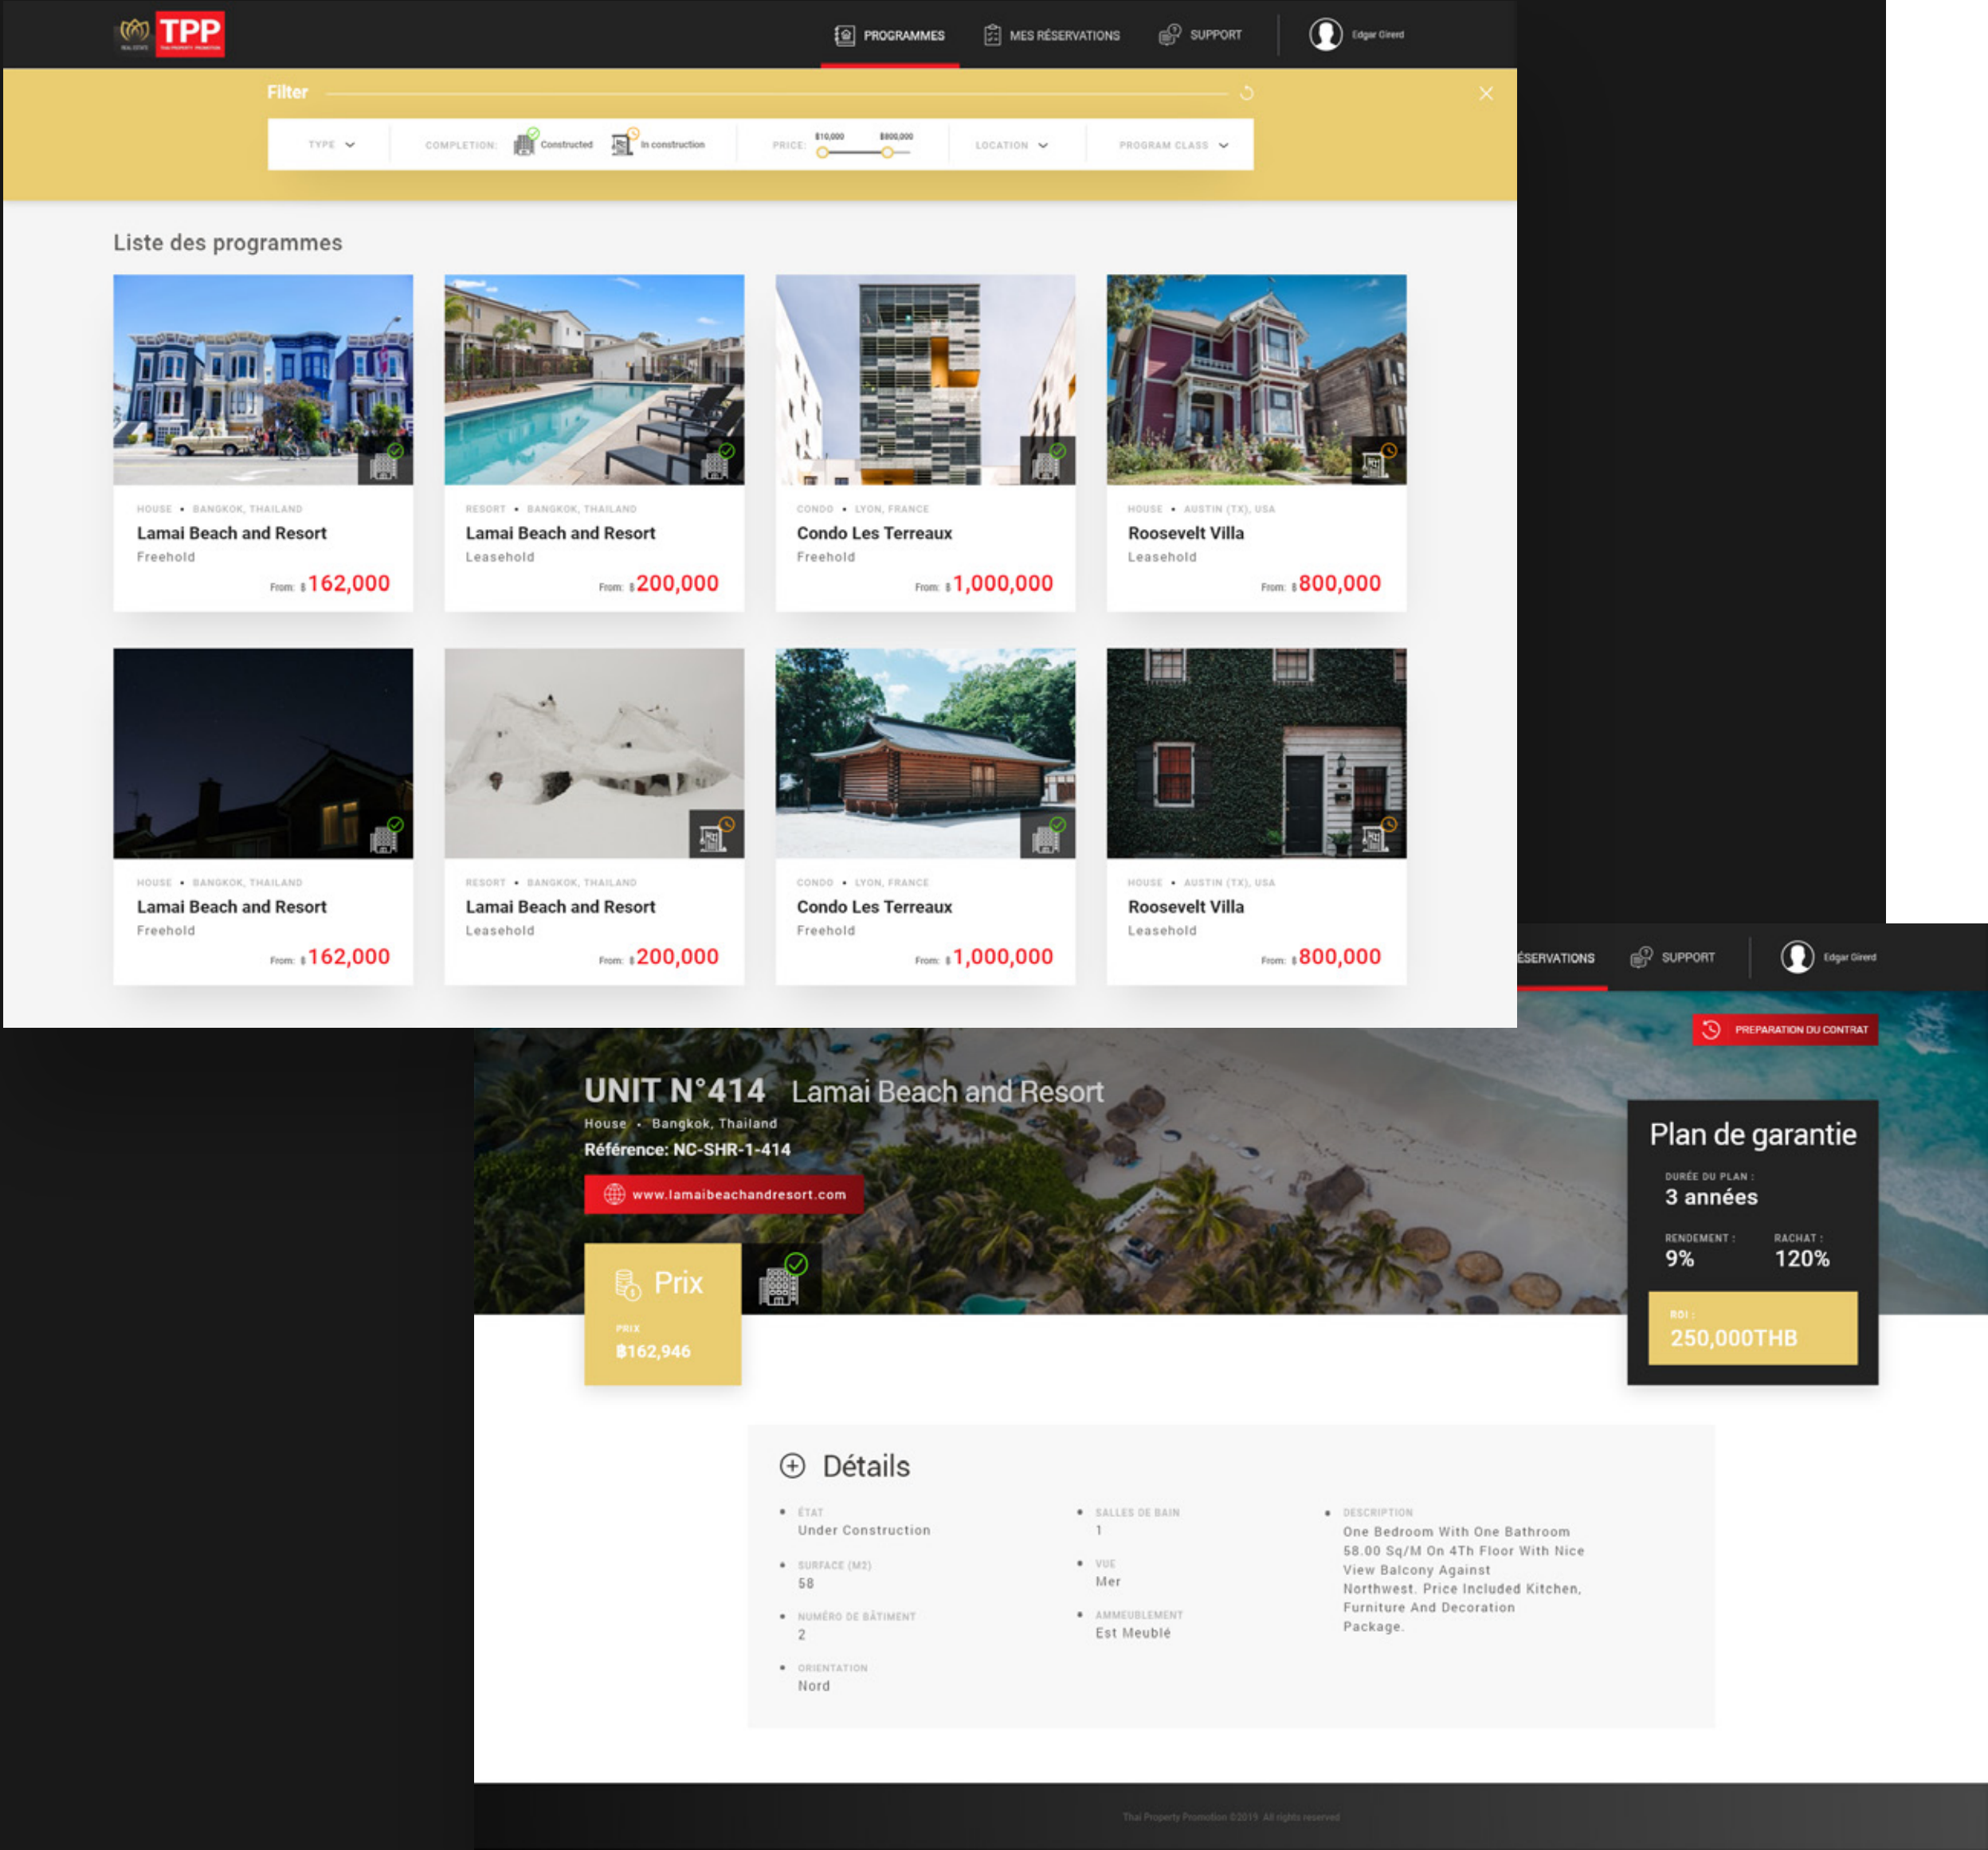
TPP

PROGRAMMES MES RÉSERVATIONS SUPPORT Edgar Girerd

Filter

TYPE COMPLETION: Constructed In construction PRICE: $10,000 $800,000 LOCATION PROGRAM CLASS

Liste des programmes

HOUSE • BANGKOK, THAILAND
Lamai Beach and Resort
Freehold
From: ฿162,000

RESORT • BANGKOK, THAILAND
Lamai Beach and Resort
Leasehold
From: ฿200,000

CONDO • LYON, FRANCE
Condo Les Terreaux
Freehold
From: ฿1,000,000

HOUSE • AUSTIN (TX), USA
Roosevelt Villa
Leasehold
From: ฿800,000

HOUSE • BANGKOK, THAILAND
Lamai Beach and Resort
Freehold
From: ฿162,000

RESORT • BANGKOK, THAILAND
Lamai Beach and Resort
Leasehold
From: ฿200,000

CONDO • LYON, FRANCE
Condo Les Terreaux
Freehold
From: ฿1,000,000

HOUSE • AUSTIN (TX), USA
Roosevelt Villa
Leasehold
From: ฿800,000

ÉSERVATIONS SUPPORT Edgar Girerd

PREPARATION DU CONTRAT

UNIT N°414 Lamai Beach and Resort
House • Bangkok, Thailand
Référence: NC-SHR-1-414
www.lamaibeachandresort.com

Prix
PRIX
฿162,946

Plan de garantie
DURÉE DU PLAN :
3 années
RENDEMENT :
9%
RACHAT :
120%
ROI :
250,000THB

Détails

ÉTAT
Under Construction

SURFACE (M2)
58

NUMÉRO DE BÂTIMENT
2

ORIENTATION
Nord

SALLES DE BAIN
1

VUE
Mer

AMMEUBLEMENT
Est Meublé

DESCRIPTION
One Bedroom With One Bathroom 58.00 Sq/M On 4Th Floor With Nice View Balcony Against Northwest. Price Included Kitchen, Furniture And Decoration Package.

Thai Property Promotion ©2019 All rights reserved